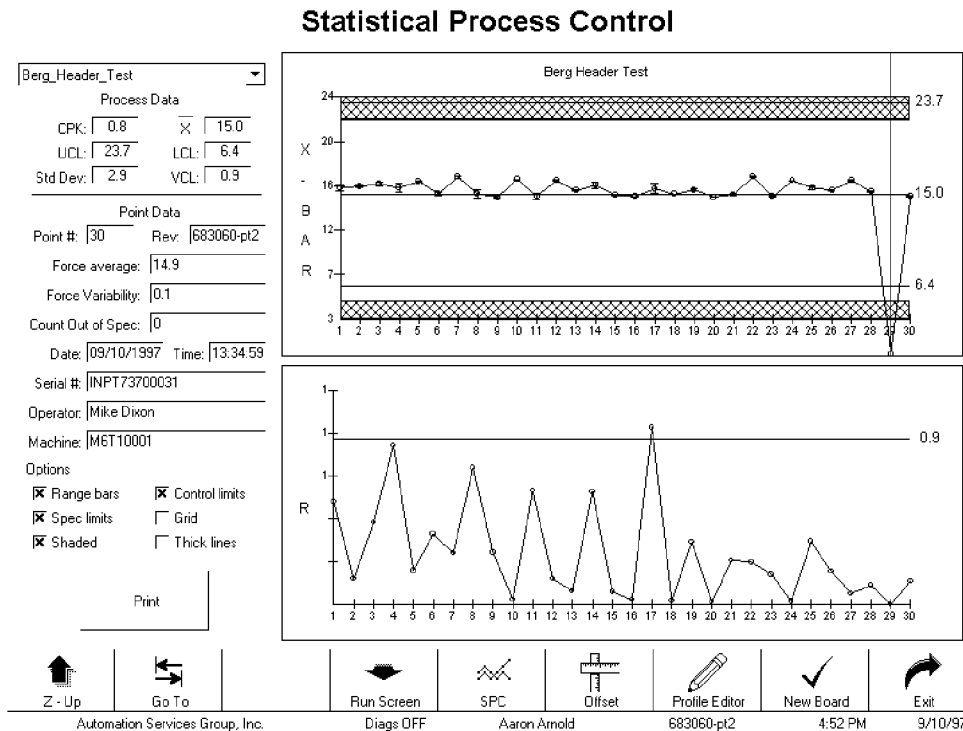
Statistical Process Control

Berg_Header_Test

Process Data

CPK: 0.8 $\overline{X}$ 15.0

UCL: 23.7 LCL: 6.4

Std Dev: 2.9 VCL: 0.9

Point Data

Point #: 30 Rev: 683060-pt2

Force average: 14.9

Force Variability: 0.1

Count Out of Spec: 0

Date: 09/10/1997 Time: 13:34:59

Serial #: INPT73700031

Operator: Mike Dixon

Machine: M6T10001

Options

☒ Range bars ☒ Control limits

☒ Spec limits ☐ Grid

☒ Shaded ☐ Thick lines

Print

Berg Header Test

X - B A R

24 20 16 12 7 3

23.7

15.0

6.4

1 2 3 4 5 6 7 8 9 10 11 12 13 14 15 16 17 18 19 20 21 22 23 24 25 26 27 28 29 30

R

1 1 1

0.9

1 2 3 4 5 6 7 8 9 10 11 12 13 14 15 16 17 18 19 20 21 22 23 24 25 26 27 28 29 30

Z - Up Go To Run Screen SPC Offset Profile Editor New Board Exit

Automation Services Group, Inc. Diags OFF Aaron Arnold 683060-pt2 4:52 PM 9/10/97